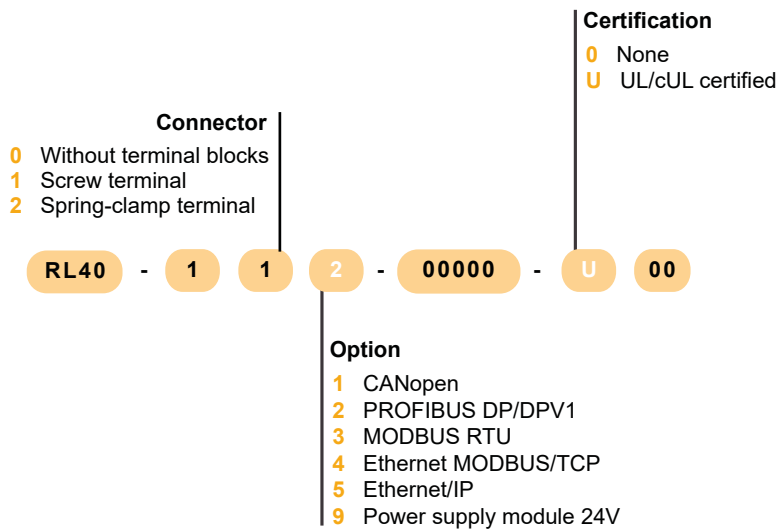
Certification
0 None
U UL/cUL certified

Connector
0 Without terminal blocks
1 Screw terminal
2 Spring-clamp terminal

RL40 - 1 1 2 - 00000 - U 00

Option
1 CANopen
2 PROFIBUS DP/DPV1
3 MODBUS RTU
4 Ethernet MODBUS/TCP
5 Ethernet/IP
9 Power supply module 24V